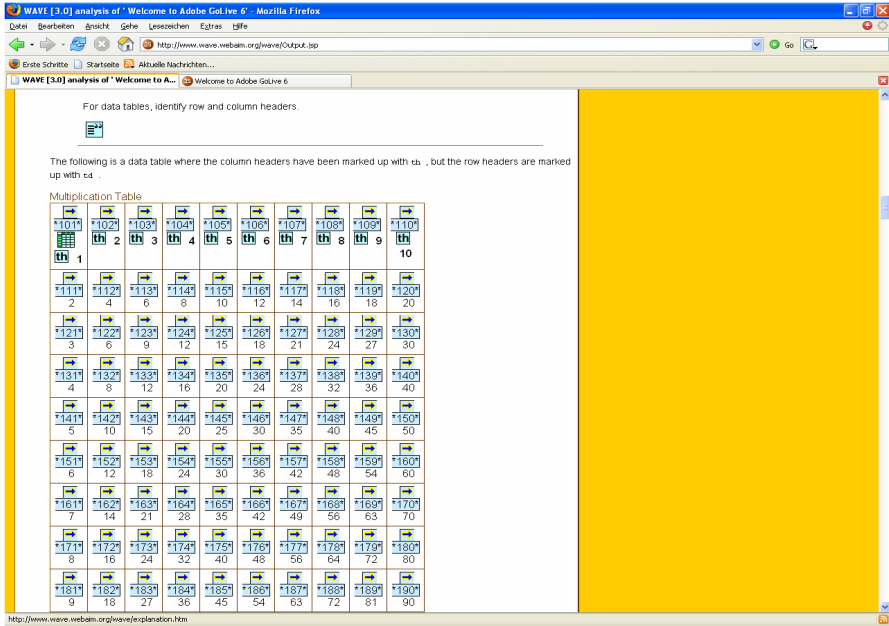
WAVE [3.0] analysis of ' Welcome to Adobe GoLive 6' - Mozilla Firefox

Datei Bearbeiten Ansicht Gehe Lesezeichen Extras Hilfe

http://www.wave.webaim.org/wave/Output.jsp

Go

Erste Schritte Startseite Aktuelle Nachrichten...

WAVE [3.0] analysis of ' Welcome to A... Welcome to Adobe GoLive 6

For data tables, identify row and column headers.

The following is a data table where the column headers have been marked up with th , but the row headers are marked up with td .

Multiplication Table

| "101" th 1 | "102" th 2 | "103" th 3 | "104" th 4 | "105" th 5 | "106" th 6 | "107" th 7 | "108" th 8 | "109" th 9 | "110" th 10 |
|---|---|---|---|---|---|---|---|---|---|
| "111" 2 | "112" 4 | "113" 6 | "114" 8 | "115" 10 | "116" 12 | "117" 14 | "118" 16 | "119" 18 | "120" 20 |
| "121" 3 | "122" 6 | "123" 9 | "124" 12 | "125" 15 | "126" 18 | "127" 21 | "128" 24 | "129" 27 | "130" 30 |
| "131" 4 | "132" 8 | "133" 12 | "134" 16 | "135" 20 | "136" 24 | "137" 28 | "138" 32 | "139" 36 | "140" 40 |
| "141" 5 | "142" 10 | "143" 15 | "144" 20 | "145" 25 | "146" 30 | "147" 35 | "148" 40 | "149" 45 | "150" 50 |
| "151" 6 | "152" 12 | "153" 18 | "154" 24 | "155" 30 | "156" 36 | "157" 42 | "158" 48 | "159" 54 | "160" 60 |
| "161" 7 | "162" 14 | "163" 21 | "164" 28 | "165" 35 | "166" 42 | "167" 49 | "168" 56 | "169" 63 | "170" 70 |
| "171" 8 | "172" 16 | "173" 24 | "174" 32 | "175" 40 | "176" 48 | "177" 56 | "178" 64 | "179" 72 | "180" 80 |
| "181" 9 | "182" 18 | "183" 27 | "184" 36 | "185" 45 | "186" 54 | "187" 63 | "188" 72 | "189" 81 | "190" 90 |

http://www.wave.webaim.org/wave/explanation.htm